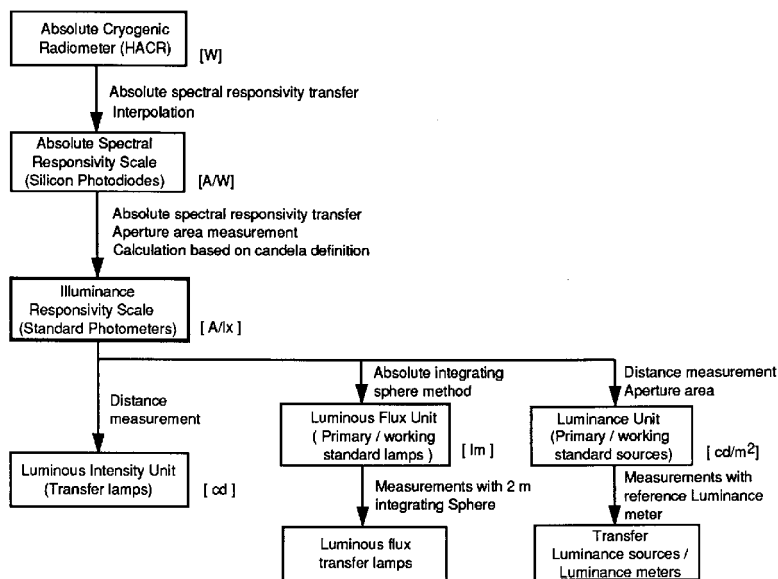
Absolute Cryogenic Radiometer (HACR)

[W]

Absolute spectral responsivity transfer
Interpolation

Absolute Spectral Responsivity Scale (Silicon Photodiodes)

[A/W]

Absolute spectral responsivity transfer
Aperture area measurement
Calculation based on candela definition

Illuminance Responsivity Scale (Standard Photometers)

[ A/lx ]

Distance measurement

Luminous Intensity Unit (Transfer lamps)

[ cd ]

Absolute integrating sphere method

Luminous Flux Unit ( Primary / working standard lamps )

[ lm ]

Measurements with 2 m integrating Sphere

Luminous flux transfer lamps

Distance measurement
Aperture area

Luminance Unit (Primary / working standard sources)

[ cd/m$^2$]

Measurements with reference Luminance meter

Transfer Luminance sources / Luminance meters